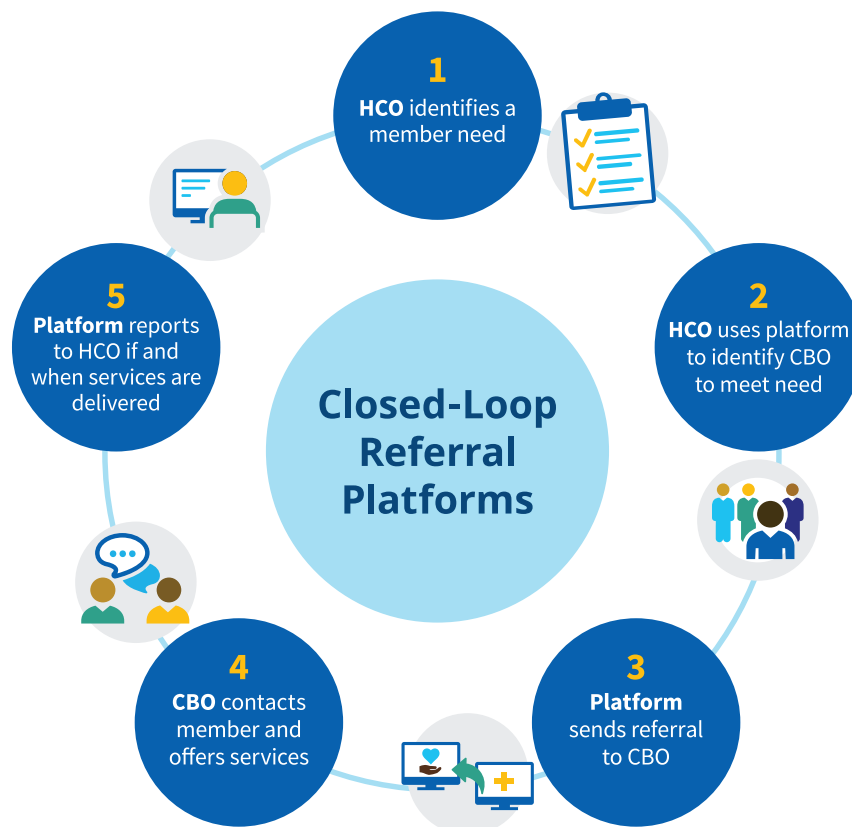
Closed-Loop Referral Platforms

1
HCO identifies a member need

2
HCO uses platform to identify CBO to meet need

3
Platform sends referral to CBO

4
CBO contacts member and offers services

5
Platform reports to HCO if and when services are delivered